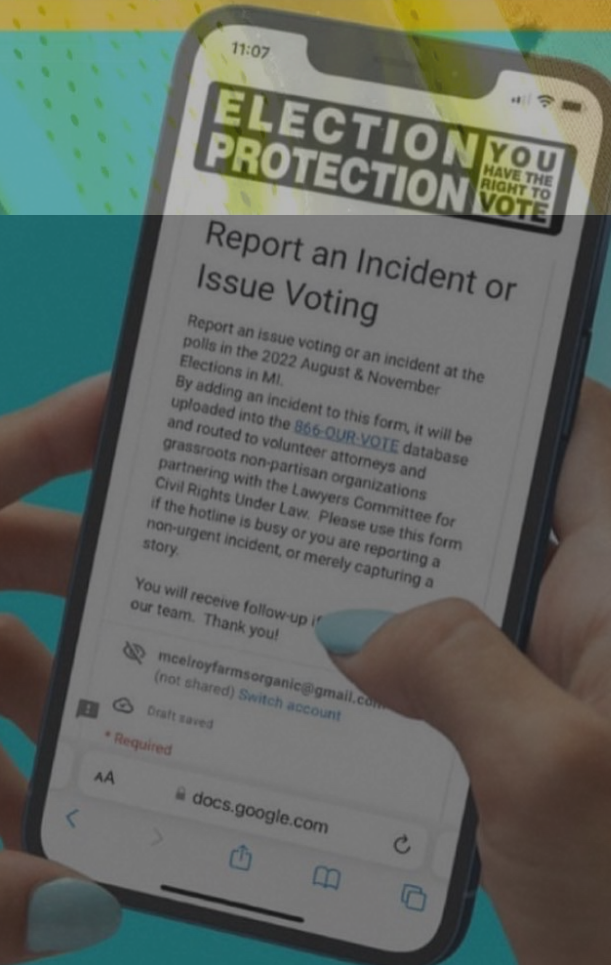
11:07

ELECTION PROTECTION YOU HAVE THE RIGHT TO VOTE

Report an Incident or Issue Voting

Report an issue voting or an incident at the polls in the 2022 August & November Elections in MI.

By adding an incident to this form, it will be uploaded into the 866-OUR-VOTE database and routed to volunteer attorneys and grassroots non-partisan organizations partnering with the Lawyers Committee for Civil Rights Under Law. Please use this form if the hotline is busy or you are reporting a non-urgent incident, or merely capturing a story.

You will receive follow-up i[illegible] our team. Thank you!

mcelroyfarmsorganic@gmail.co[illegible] (not shared) Switch account

Draft saved

* Required

AA docs.google.com